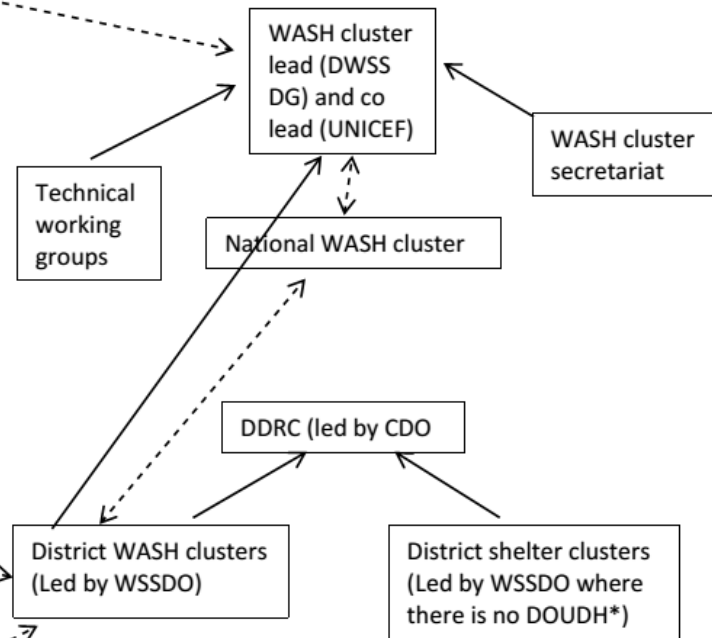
WASH cluster lead (DWSS DG) and co lead (UNICEF)

Technical working groups

WASH cluster secretariat

National WASH cluster

DDRC (led by CDO

District WASH clusters (Led by WSSDO)

District shelter clusters (Led by WSSDO where there is no DOUDH*)